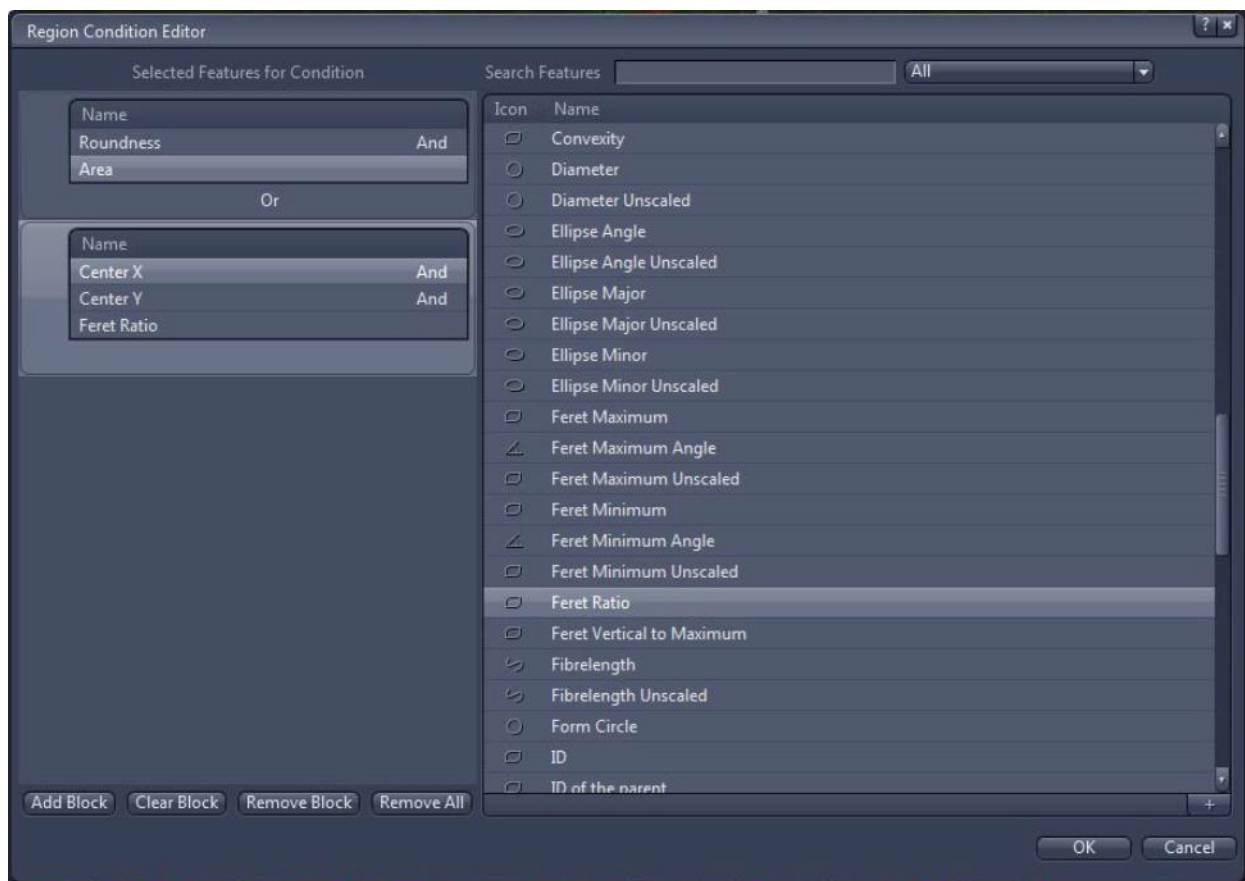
Region Condition Editor

? ×

Selected Features for Condition

| Name | |
|---|---|
| Roundness | And |
| Area | |

Or

| Name | |
|---|---|
| Center X | And |
| Center Y | And |
| Feret Ratio | |

Add Block  Clear Block  Remove Block  Remove All

Search Features  All

| Icon | Name |
|---|---|
| | Convexity |
| | Diameter |
| | Diameter Unscaled |
| | Ellipse Angle |
| | Ellipse Angle Unscaled |
| | Ellipse Major |
| | Ellipse Major Unscaled |
| | Ellipse Minor |
| | Ellipse Minor Unscaled |
| | Feret Maximum |
| | Feret Maximum Angle |
| | Feret Maximum Unscaled |
| | Feret Minimum |
| | Feret Minimum Angle |
| | Feret Minimum Unscaled |
| | Feret Ratio |
| | Feret Vertical to Maximum |
| | Fibrelength |
| | Fibrelength Unscaled |
| | Form Circle |
| | ID |
| | ID of the parent |

+

OK  Cancel